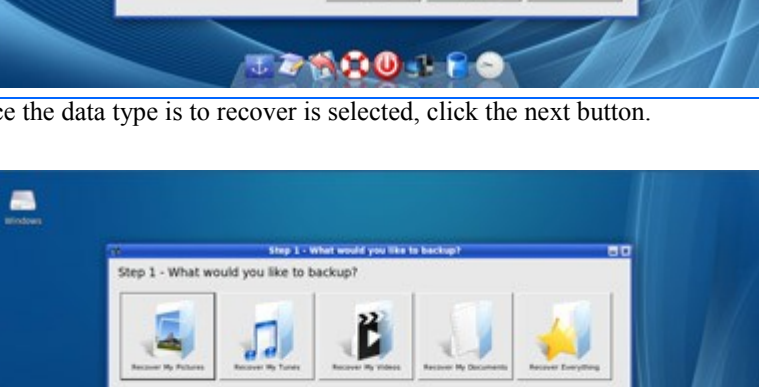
ce the data type is to recover is selected, click the next button.

Windows

Step 1 - What would you like to backup?

Step 1 - What would you like to backup?

Recover My Pictures

Recover My Tunes

Recover My Videos

Recover My Documents

Recover Everything